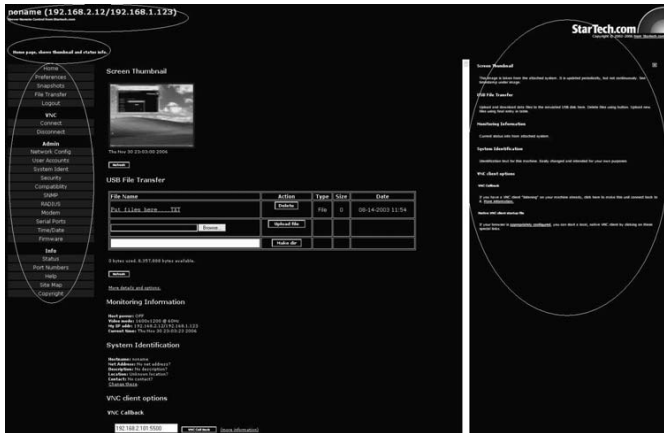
noname (192.168.2.12/192.168.1.123)
Server Remote Control from Startech.com

StarTech.com

Home page, shows thumbnail and status info.

Home
Preferences
Snapshots
File Transfer
Logout
VNC
Connect
Disconnect
Admin
Network Config
User Accounts
System Ident
Security
Compatibility
SNMP
RADIUS
Modem
Serial Ports
Time/Date
Firmware
Info
Status
Port Numbers
Help
Site Map
Copyright

Screen Thumbnail

Thu Nov 30 23:03:00 2006

Refresh

USB File Transfer

| File Name | Action | Type | Size | Date |
|---|---|---|---|---|
| Put files here . TXT | Delete | File | 0 | 08-14-2003 11:54 |
| Browse... | Upload file | | | |
| | Make dir | | | |

0 bytes used. 8,357,888 bytes available.

Refresh

More details and options.

Monitoring Information

Host power: Off
Video mode: 1600x1200 @ 60Hz
My IP addr: 192.168.2.12/192.168.1.123
Current time: Thu Nov 30 23:03:23 2006

System Identification

Hostname: noname
Net Address: No net address?
Description: No description?
Location: Unknown location?
Contact: No contact?
Change these

VNC client options

VNC Callback

192.168.2.101:5500 VNC Call Back [more information]

Screen Thumbnail
This image is taken from the attached system. It is updated periodically, but not continuously. See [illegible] larger image.

USB File Transfer
Upload and download data files to the emulated USB disk here. Delete files using button. Upload new files using text entry or table.

Monitoring Information
Current status info from attached system.

System Identification
Identification text for this machine. Easily changed and intended for your own purposes.

VNC client options

VNC Callback
If you have a VNC client "listening" on your machine already, click here to cause this unit connect back to it. More information.

Native VNC client startup file
If your browser is appropriately configured, you can start a local, native VNC client by clicking on these special links.